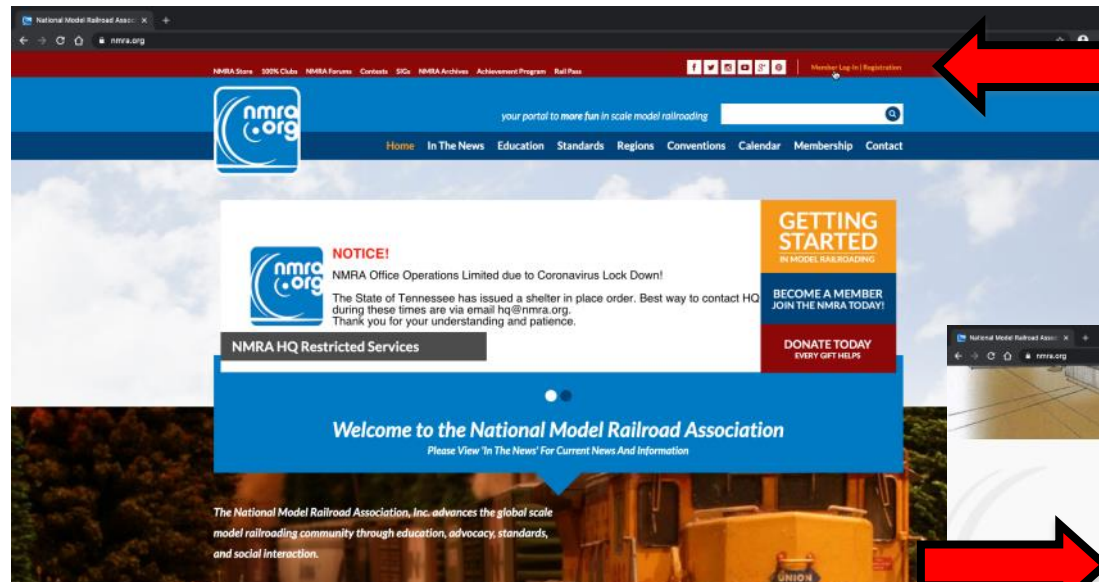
National Model Railroad Assoc ×

nmra.org

NMRA Store 100% Clubs NMRA Forums Contests SIGs NMRA Archives Achievement Program Rail Pass

Member Log-in | Registration

nmra.org

your portal to more fun in scale model railroading

Home In The News Education Standards Regions Conventions Calendar Membership Contact

nmra.org

NOTICE!

NMRA Office Operations Limited due to Coronavirus Lock Down!

The State of Tennessee has issued a shelter in place order. Best way to contact HQ during these times are via email hq@nmra.org.
Thank you for your understanding and patience.

NMRA HQ Restricted Services

GETTING STARTED
IN MODEL RAILROADING

BECOME A MEMBER
JOIN THE NMRA TODAY!

DONATE TODAY
EVERY GIFT HELPS

Welcome to the National Model Railroad Association
Please View 'In The News' For Current News And Information

The National Model Railroad Association, Inc. advances the global scale model railroading community through education, advocacy, standards, and social interaction.

National Model Railroad Assoc ×

nmra.org

UNION